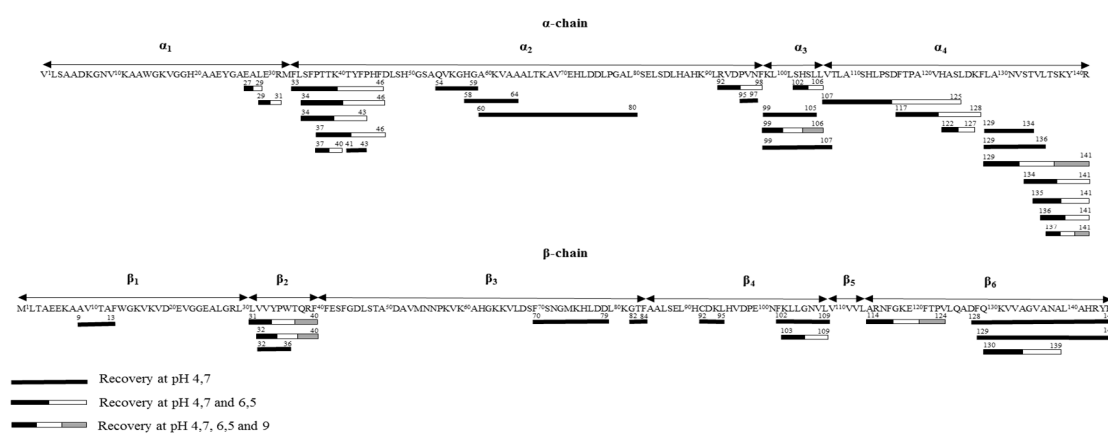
α-chain

$\alpha_1$ $\alpha_2$ $\alpha_3$ $\alpha_4$

V$^1$LSAADKGNV$^{10}$KAAWGKVGGH$^{20}$AAEYGAEALE$^{30}$RMFLSFPTTK$^{40}$TYFPHFDLSH$^{50}$GSAQVKGHGA$^{60}$KVAAALTKAV$^{70}$EHLDDLPGAL$^{80}$SELSDLHAHK$^{90}$LRVDPVNFKL$^{100}$LSHSLLVTLA$^{110}$SHLPSDFTPA$^{120}$VHASLDKFLA$^{130}$NVSTVLTSKY$^{140}$R

27 28
29 31
33 46
34 46
34 43
37 46
37 40 41 43
54 59
58 64
60 80
92 98
95 97
102 106
99 105
99 106
99 107
107 125
117 128
122 127
129 134
129 136
129 141
134 141
135 141
136 141
137 141

β-chain

$\beta_1$ $\beta_2$ $\beta_3$ $\beta_4$ $\beta_5$ $\beta_6$

M$^1$LTAEEKAAV$^{10}$TAFWGKVKVD$^{20}$EVGGEALGRL$^{30}$LVVYPWTQRF$^{40}$FESFGDLSTA$^{50}$DAVMNNPKVK$^{60}$AHGKKVLDSF$^{70}$SNGMKHLDDL$^{80}$KGTFAALSEL$^{90}$HCDKLHVDPE$^{100}$NFKLLGNVLV$^{110}$VVLARNFGKE$^{120}$FTPVLQADFQ$^{130}$KVVAGVANAL$^{140}$AHRY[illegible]

9 13
31 40
32 40
32 36
70 79
82 84
92 95
102 109
103 109
114 124
128 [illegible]
129 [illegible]
130 139

Recovery at pH 4,7
Recovery at pH 4,7 and 6,5
Recovery at pH 4,7, 6,5 and 9